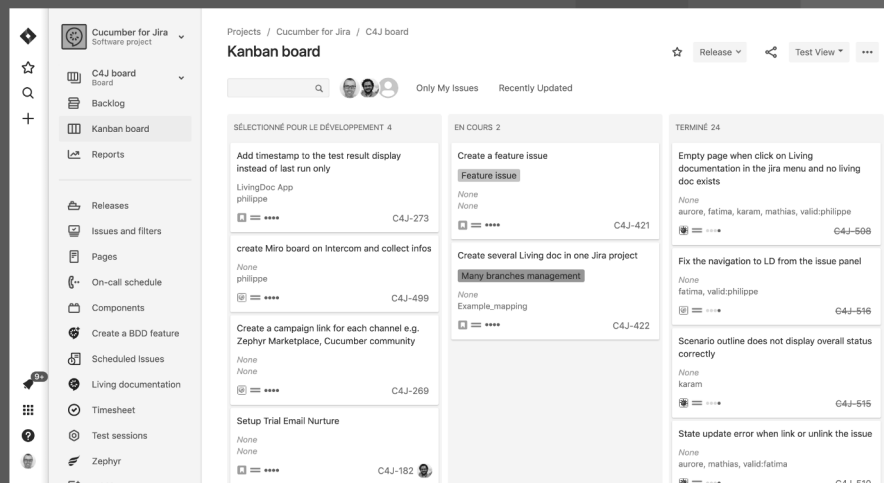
Cucumber for Jira
Software project

C4J board
Board

Backlog

Kanban board

Reports

Releases

Issues and filters

Pages

On-call schedule

Components

Create a BDD feature

Scheduled Issues

Living documentation

Timesheet

Test sessions

Zephyr

9+

Projects / Cucumber for Jira / C4J board

Kanban board

Release

Test View

Only My Issues

Recently Updated

SÉLECTIONNÉ POUR LE DÉVELOPPEMENT 4

Add timestamp to the test result display instead of last run only
LivingDoc App
philippe
C4J-273

create Miro board on Intercom and collect infos
None
philippe
C4J-499

Create a campaign link for each channel e.g. Zephyr Marketplace, Cucumber community
None
None
C4J-269

Setup Trial Email Nurture
None
None
C4J-182

EN COURS 2

Create a feature issue
Feature issue
None
None
C4J-421

Create several Living doc in one Jira project
Many branches management
None
Example_mapping
C4J-422

TERMINÉ 24

Empty page when click on Living documentation in the jira menu and no living doc exists
None
aurore, fatima, karam, mathias, valid:philippe
C4J-508

Fix the navigation to LD from the issue panel
None
fatima, valid:philippe
C4J-516

Scenario outline does not display overall status correctly
None
karam
C4J-515

State update error when link or unlink the issue
None
aurore, mathias, valid:fatima
C4J-510